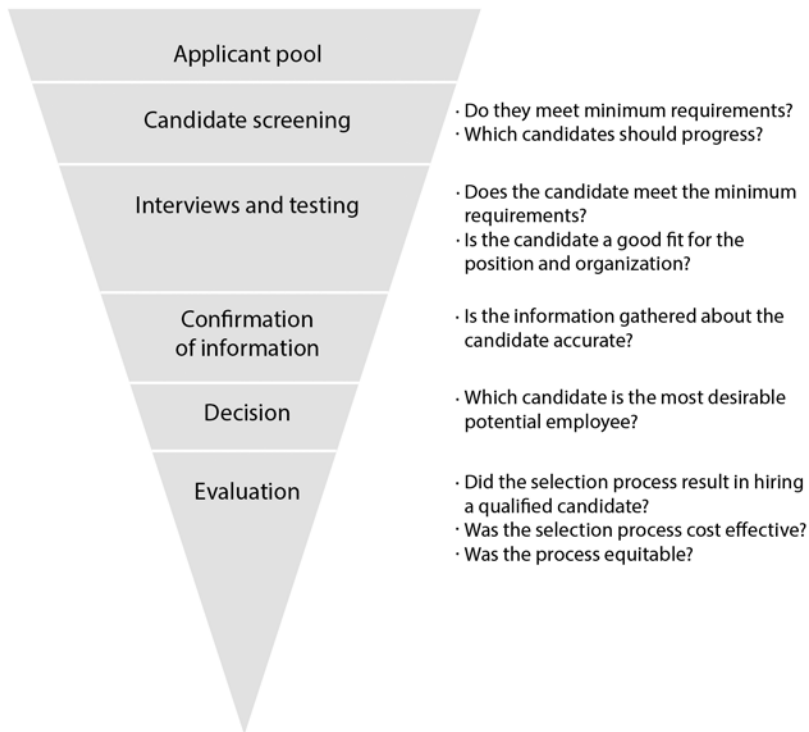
Applicant pool

Candidate screening

· Do they meet minimum requirements?
· Which candidates should progress?

Interviews and testing

· Does the candidate meet the minimum requirements?
· Is the candidate a good fit for the position and organization?

Confirmation of information

· Is the information gathered about the candidate accurate?

Decision

· Which candidate is the most desirable potential employee?

Evaluation

· Did the selection process result in hiring a qualified candidate?
· Was the selection process cost effective?
· Was the process equitable?